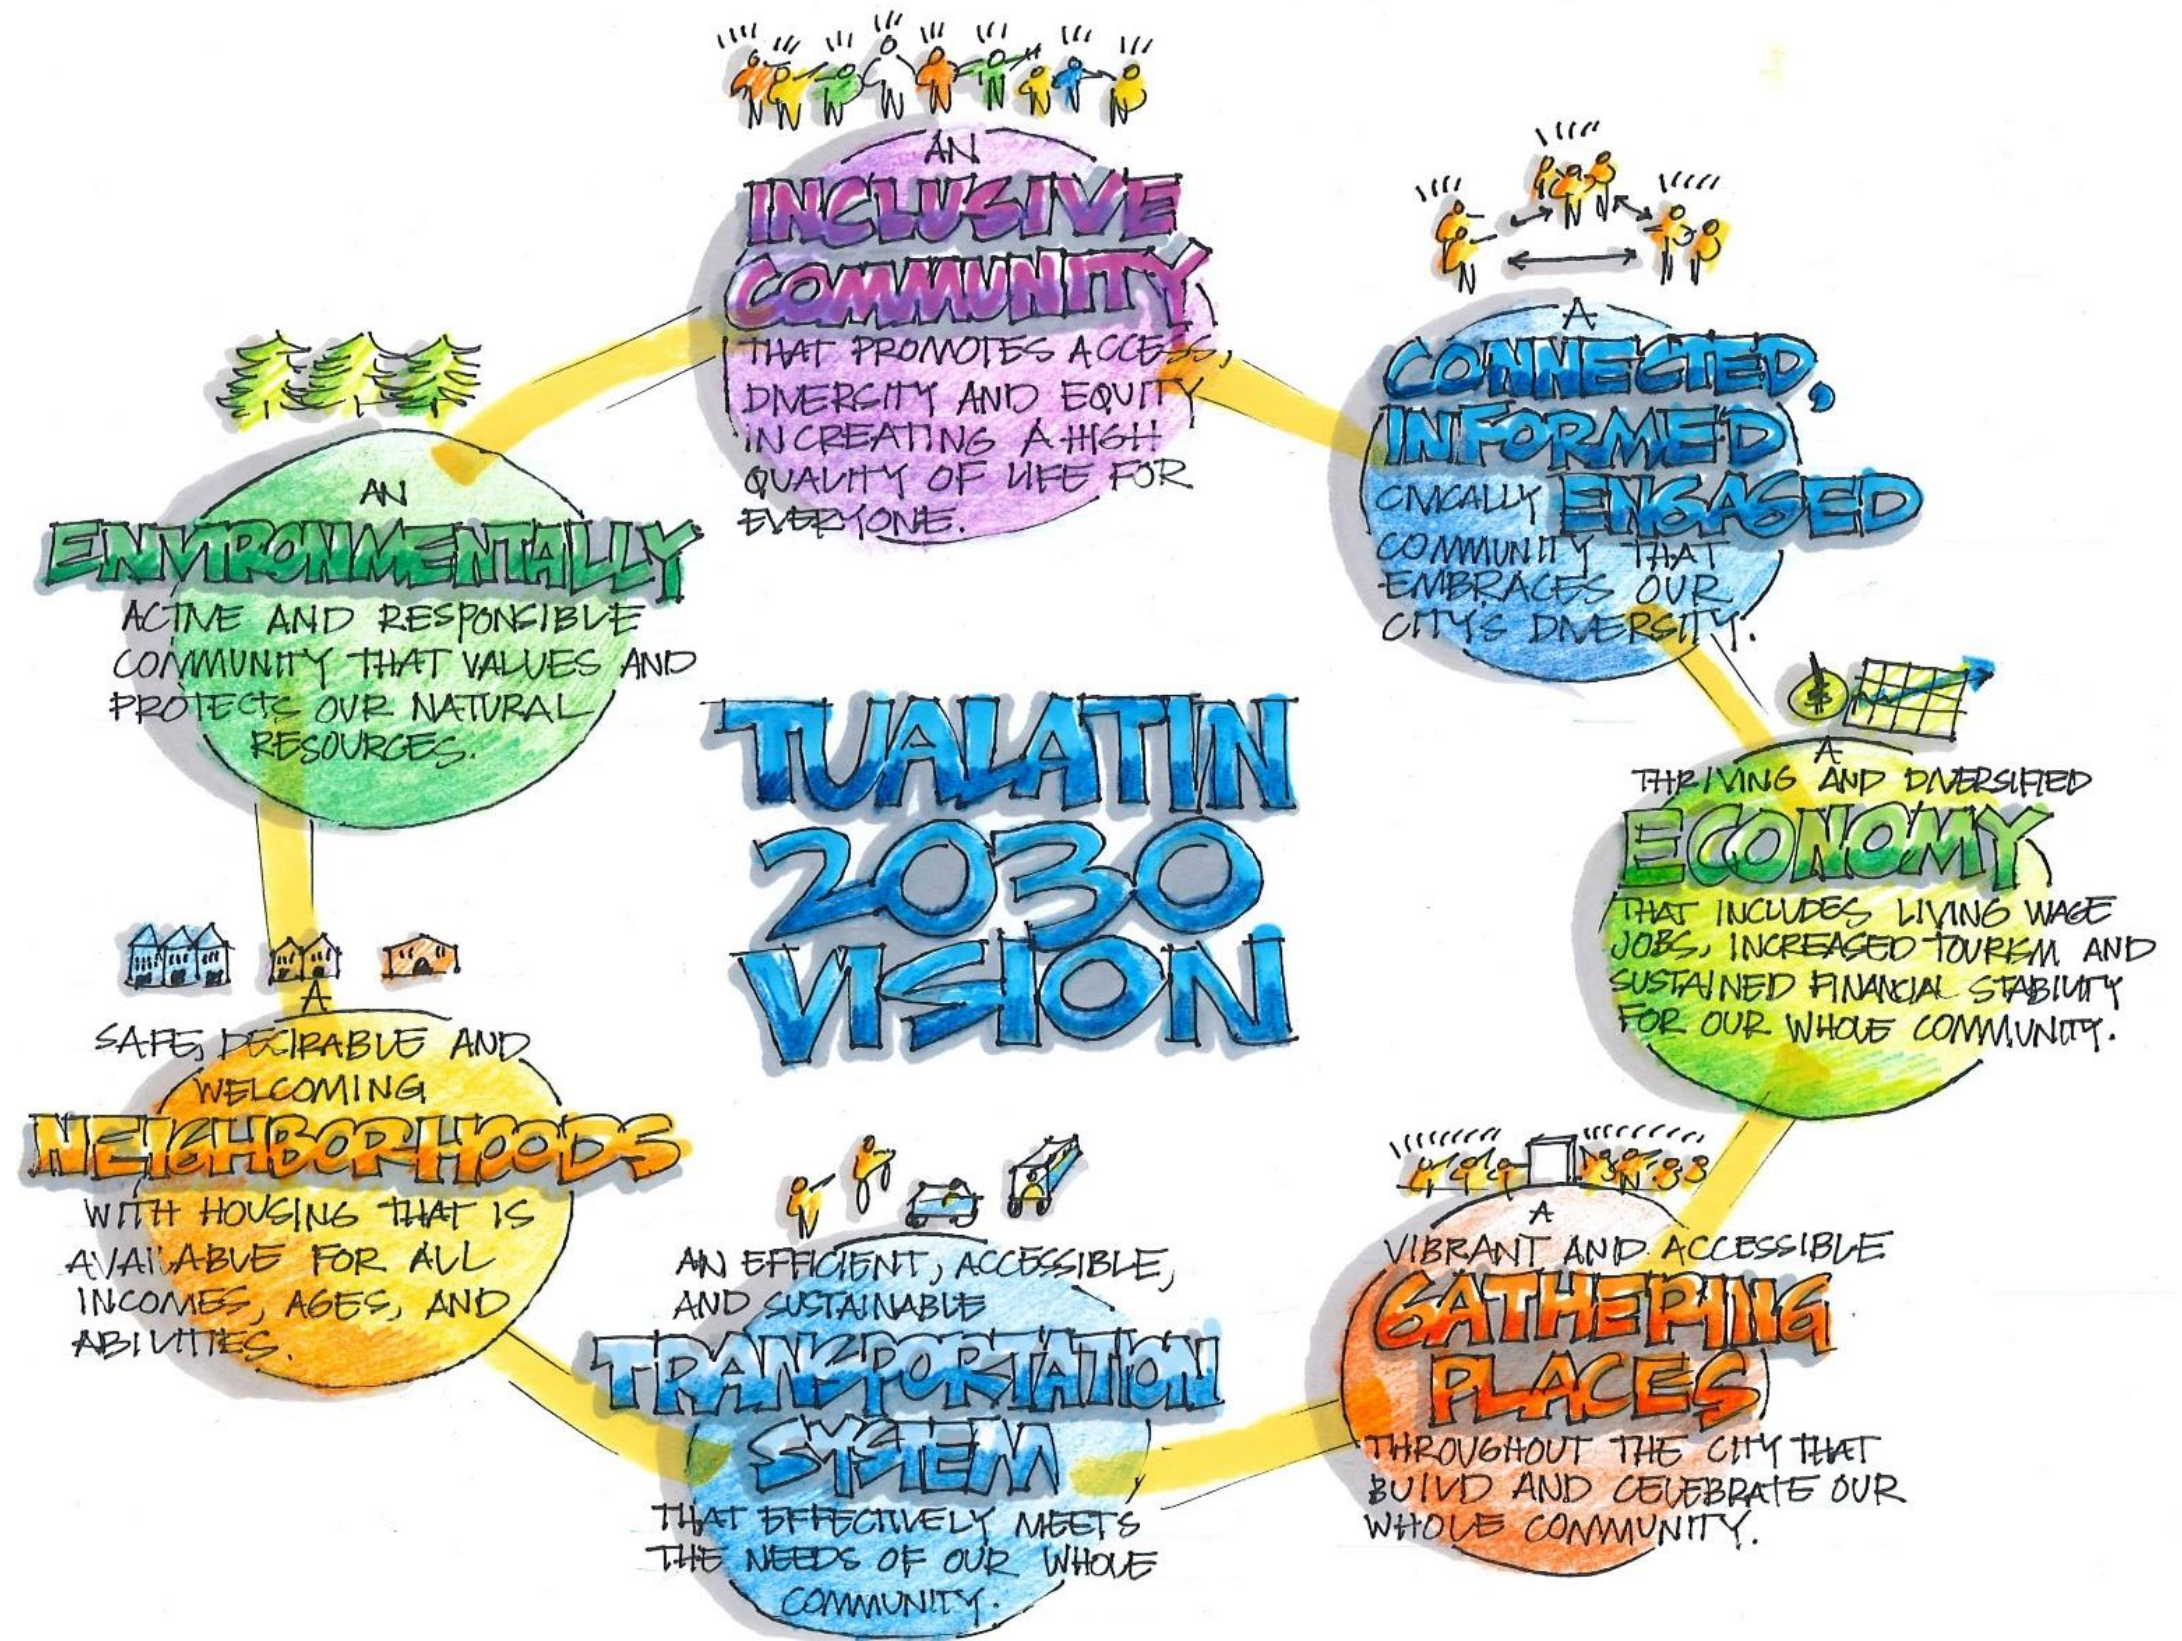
AN INCLUSIVE COMMUNITY THAT PROMOTES ACCESS, DIVERSITY AND EQUITY IN CREATING A HIGH QUALITY OF LIFE FOR EVERYONE.

A CONNECTED, INFORMED, CIVICALLY ENGAGED COMMUNITY THAT EMBRACES OUR CITY'S DIVERSITY.

A THRIVING AND DIVERSIFIED ECONOMY THAT INCLUDES LIVING WAGE JOBS, INCREASED TOURISM AND SUSTAINED FINANCIAL STABILITY FOR OUR WHOLE COMMUNITY.

A VIBRANT AND ACCESSIBLE GATHERING PLACES THROUGHOUT THE CITY THAT BUILD AND CELEBRATE OUR WHOLE COMMUNITY.

AN EFFICIENT, ACCESSIBLE, AND SUSTAINABLE TRANSPORTATION SYSTEM THAT EFFECTIVELY MEETS THE NEEDS OF OUR WHOLE COMMUNITY.

A SAFE, DESIRABLE AND WELCOMING NEIGHBORHOODS WITH HOUSING THAT IS AVAILABLE FOR ALL INCOMES, AGES, AND ABILITIES.

AN ENVIRONMENTALLY ACTIVE AND RESPONSIBLE COMMUNITY THAT VALUES AND PROTECTS OUR NATURAL RESOURCES.

TUALATIN 2030 VISION